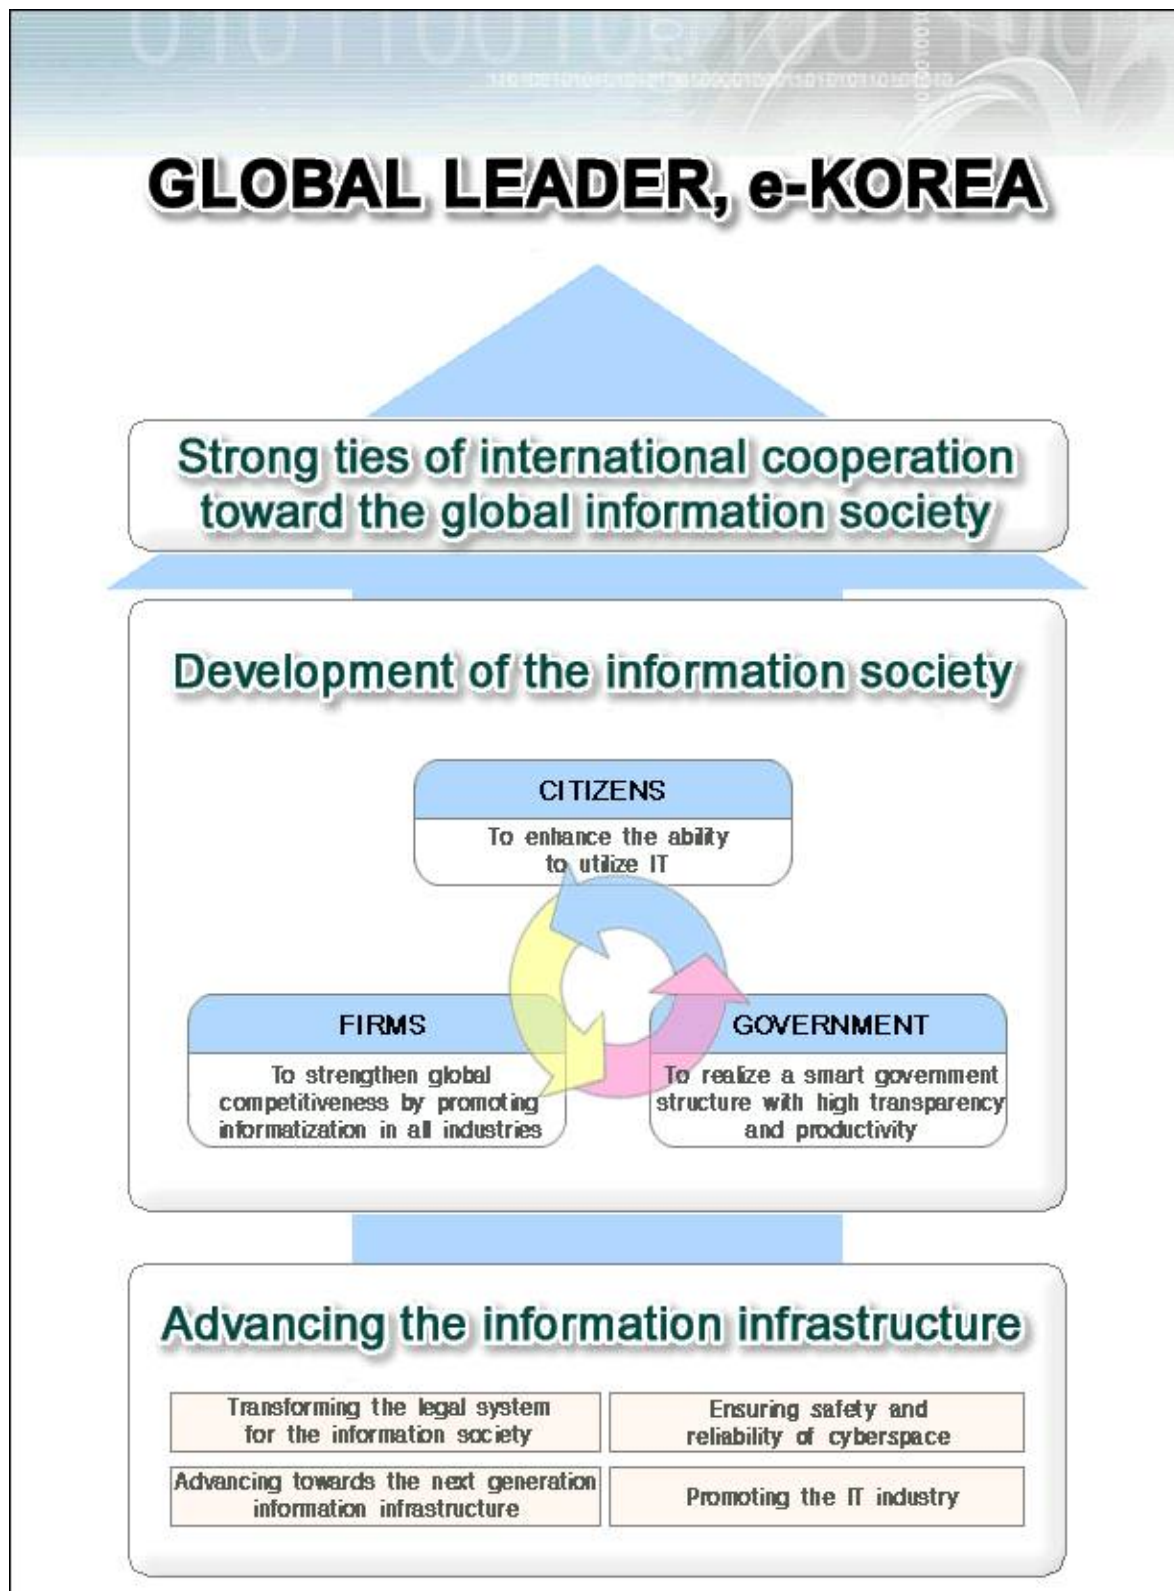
GLOBAL LEADER, e-KOREA

Strong ties of international cooperation toward the global information society

Development of the information society

CITIZENS

To enhance the ability to utilize IT

FIRMS

To strengthen global competitiveness by promoting informatization in all industries

GOVERNMENT

To realize a smart government structure with high transparency and productivity

Advancing the information infrastructure

| Transforming the legal system for the information society | Ensuring safety and reliability of cyberspace |
|---|---|
| Advancing towards the next generation information infrastructure | Promoting the IT industry |